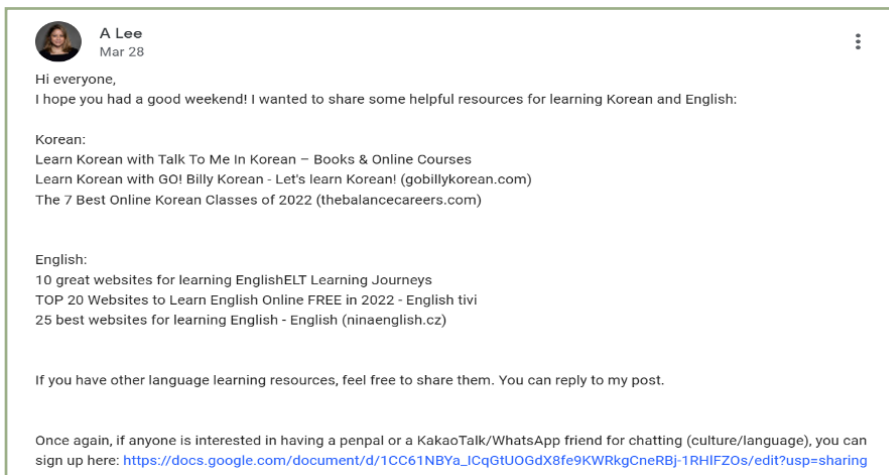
A Lee
Mar 28

Hi everyone,
I hope you had a good weekend! I wanted to share some helpful resources for learning Korean and English:

Korean:
Learn Korean with Talk To Me In Korean – Books & Online Courses
Learn Korean with GO! Billy Korean - Let's learn Korean! (gobillykorean.com)
The 7 Best Online Korean Classes of 2022 (thebalancecareers.com)

English:
10 great websites for learning EnglishELT Learning Journeys
TOP 20 Websites to Learn English Online FREE in 2022 - English tivi
25 best websites for learning English - English (ninaenglish.cz)

If you have other language learning resources, feel free to share them. You can reply to my post.

Once again, if anyone is interested in having a penpal or a KakaoTalk/WhatsApp friend for chatting (culture/language), you can sign up here: https://docs.google.com/document/d/1CC61NBYa_ICqGtUOGdX8fe9KWRkgCneRBj-1RHlFZOs/edit?usp=sharing